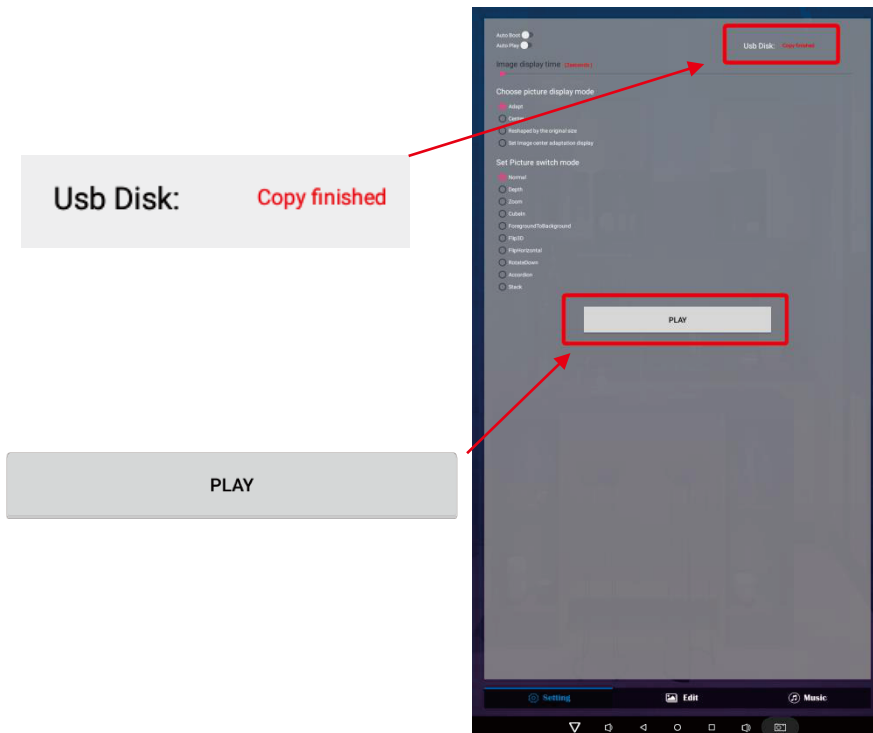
Usb Disk: Copy finished

PLAY

Auto Boot
Auto Play
Usb Disk: Copy finished
Image display time (Seconds)
Choose picture display mode
Adapt
Center
Reshaped by the original size
Set image center adaptation display
Set Picture switch mode
Normal
Depth
Zoom
CubeIn
ForegroundToBackground
Flip3D
FlipHorizontal
RotateDown
Accordion
Stack
PLAY
Setting
Edit
Music